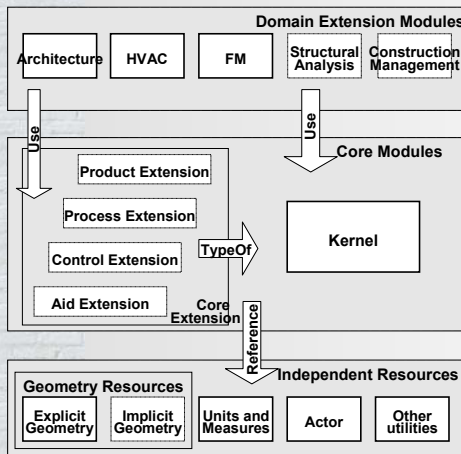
Domain Extension Modules

Architecture

HVAC

FM

Structural Analysis

Construction Management

Use

Use

Core Modules

Product Extension

Process Extension

Control Extension

TypeOf

Kernel

Aid Extension

Core Extension

Reference

Independent Resources

Geometry Resources

Explicit Geometry

Implicit Geometry

Units and Measures

Actor

Other utilities